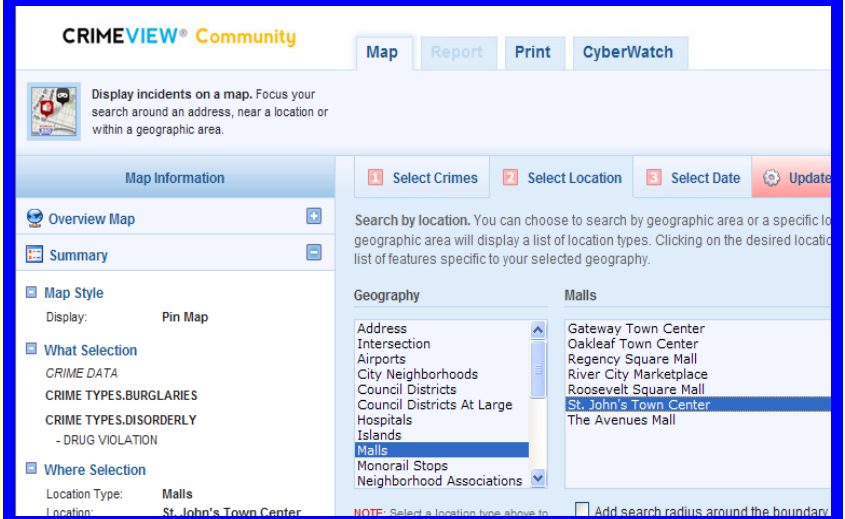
CRIMEVIEW® Community

Map Report Print CyberWatch

Display incidents on a map. Focus your search around an address, near a location or within a geographic area.

Map Information

Overview Map

Summary

Map Style
Display: Pin Map

What Selection
CRIME DATA
CRIME TYPES.BURGLARIES
CRIME TYPES.DISORDERLY
- DRUG VIOLATION

Where Selection
Location Type: Malls
Location: St. John's Town Center

1 Select Crimes 2 Select Location 3 Select Date Update

Search by location. You can choose to search by geographic area or a specific lo geographic area will display a list of location types. Clicking on the desired locati list of features specific to your selected geography.

Geography
Address
Intersection
Airports
City Neighborhoods
Council Districts
Council Districts At Large
Hospitals
Islands
Malls
Monorail Stops
Neighborhood Associations

Malls
Gateway Town Center
Oakleaf Town Center
Regency Square Mall
River City Marketplace
Roosevelt Square Mall
St. John's Town Center
The Avenues Mall

NOTE: Select a location type above to

Add search radius around the boundary